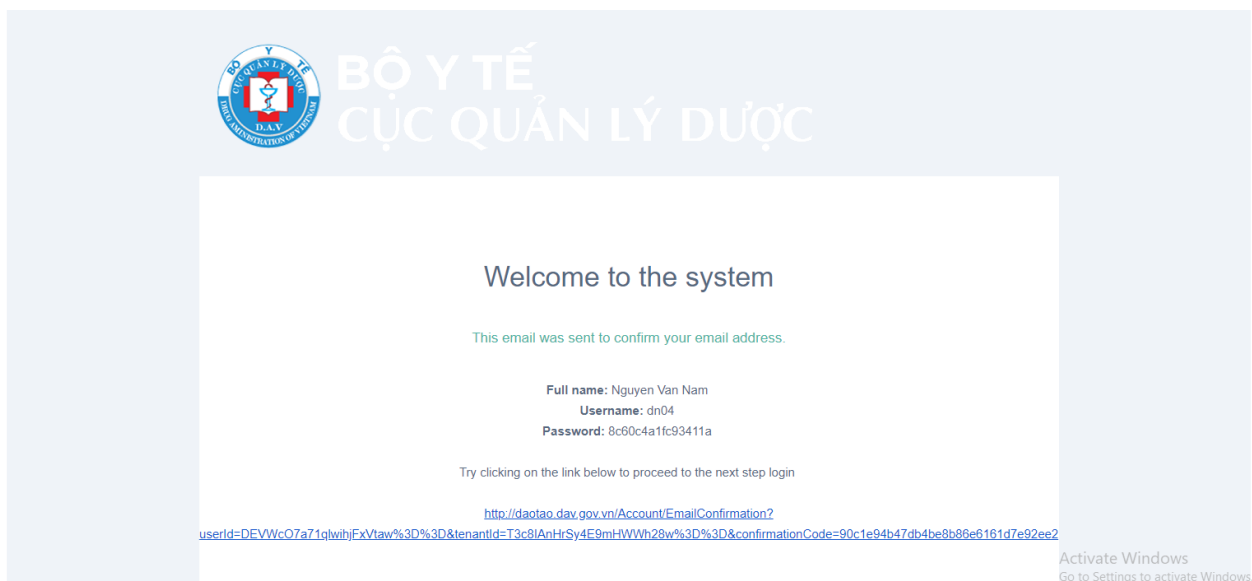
BỘ Y TẾ
CỤC QUẢN LÝ DƯỢC
CỤC QUẢN LÝ DƯỢC
BỘ Y TẾ
DRUG ADMINISTRATION OF VIETNAM
D.A.V.

Welcome to the system

This email was sent to confirm your email address.

**Full name:** Nguyen Van Nam
**Username:** dn04
**Password:** 8c60c4a1fc93411a

Try clicking on the link below to proceed to the next step login

http://daotao.dav.gov.vn/Account/EmailConfirmation?userId=DEVWcO7a71qlwihjFxVtaw%3D%3D&tenantId=T3c8IAnHrSy4E9mHWWh28w%3D%3D&confirmationCode=90c1e94b47db4be8b86e6161d7e92ee2

Activate Windows
Go to Settings to activate Windows